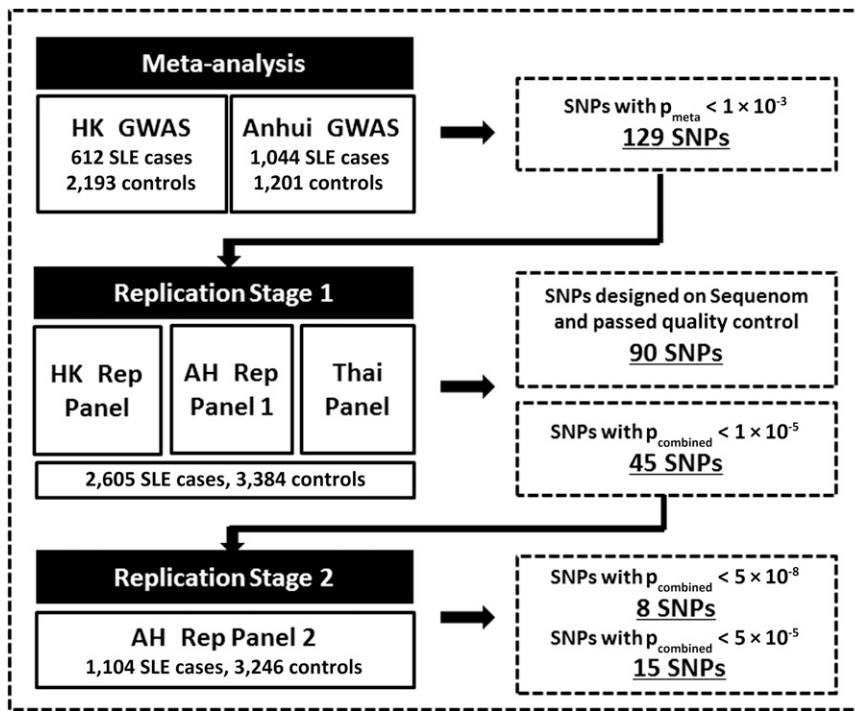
Meta-analysis

HK GWAS
612 SLE cases
2,193 controls

Anhui GWAS
1,044 SLE cases
1,201 controls

SNPs with $p_{meta} < 1 \times 10^{-3}$
129 SNPs

Replication Stage 1

HK Rep Panel

AH Rep Panel 1

Thai Panel

2,605 SLE cases, 3,384 controls

SNPs designed on Sequenom and passed quality control
90 SNPs

SNPs with $p_{combined} < 1 \times 10^{-5}$
45 SNPs

Replication Stage 2

AH Rep Panel 2
1,104 SLE cases, 3,246 controls

SNPs with $p_{combined} < 5 \times 10^{-8}$
8 SNPs

SNPs with $p_{combined} < 5 \times 10^{-5}$
15 SNPs